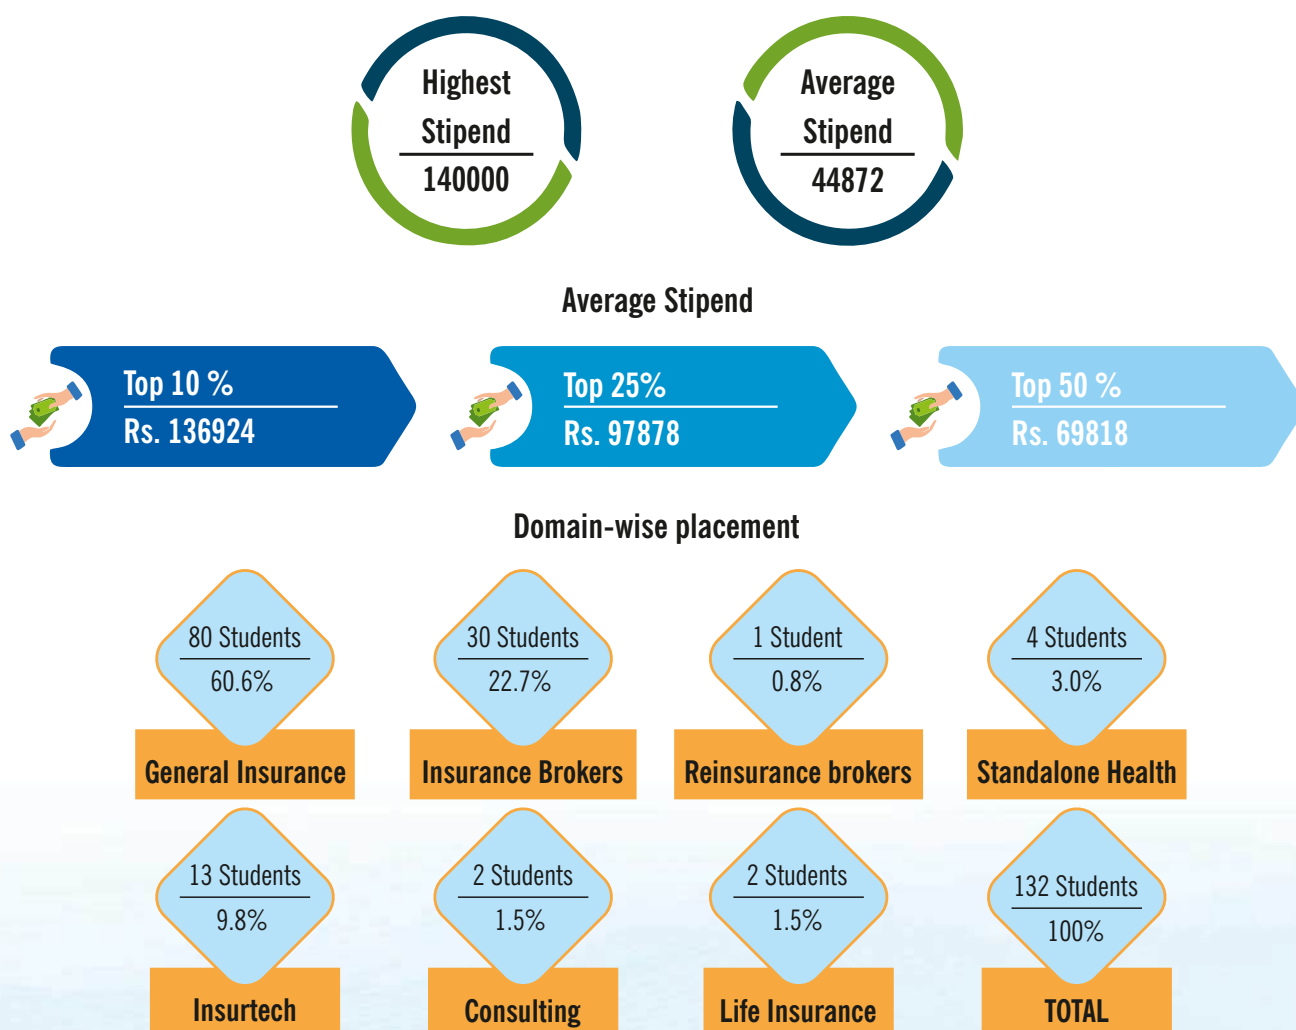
Highest Stipend
140000

Average Stipend
44872

Average Stipend

Top 10 %
Rs. 136924

Top 25%
Rs. 97878

Top 50 %
Rs. 69818

Domain-wise placement

80 Students
60.6%
General Insurance

30 Students
22.7%
Insurance Brokers

1 Student
0.8%
Reinsurance brokers

4 Students
3.0%
Standalone Health

13 Students
9.8%
Insurtech

2 Students
1.5%
Consulting

2 Students
1.5%
Life Insurance

132 Students
100%
TOTAL